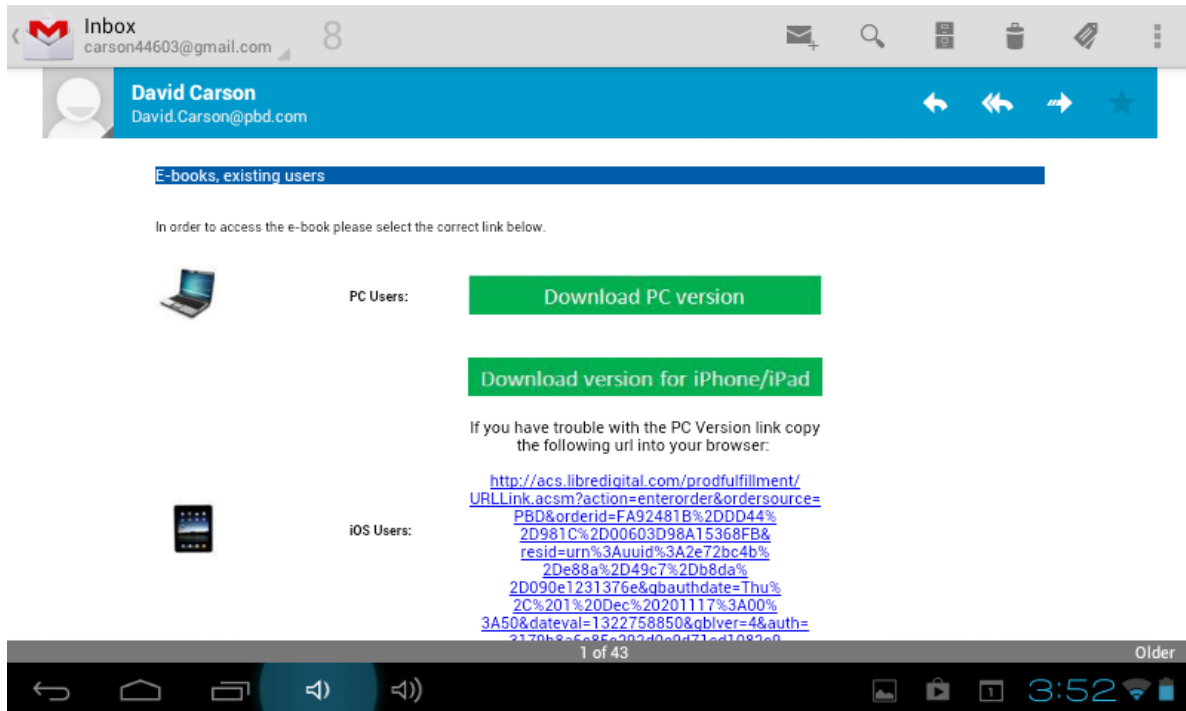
Inbox
carson44603@gmail.com
8

David Carson
David.Carson@pbd.com

E-books, existing users

In order to access the e-book please select the correct link below.

PC Users:

Download PC version

Download version for iPhone/iPad

If you have trouble with the PC Version link copy the following url into your browser:

iOS Users:

http://acs.libredigital.com/prodfulfillment/URLLink.acsm?action=enterorder&ordersource=PBD&orderid=FA92481B%2DDD44%2D981C%2D00603D98A15368FB&resid=urn%3Auuid%3A2e72bc4b%2De88a%2D49c7%2Db8da%2D090e1231376e&gbauthdate=Thu%2C%201%20Dec%20201117%3A00%3A50&dateval=1322758850&gblver=4&auth=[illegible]

1 of 43

Older

3:52